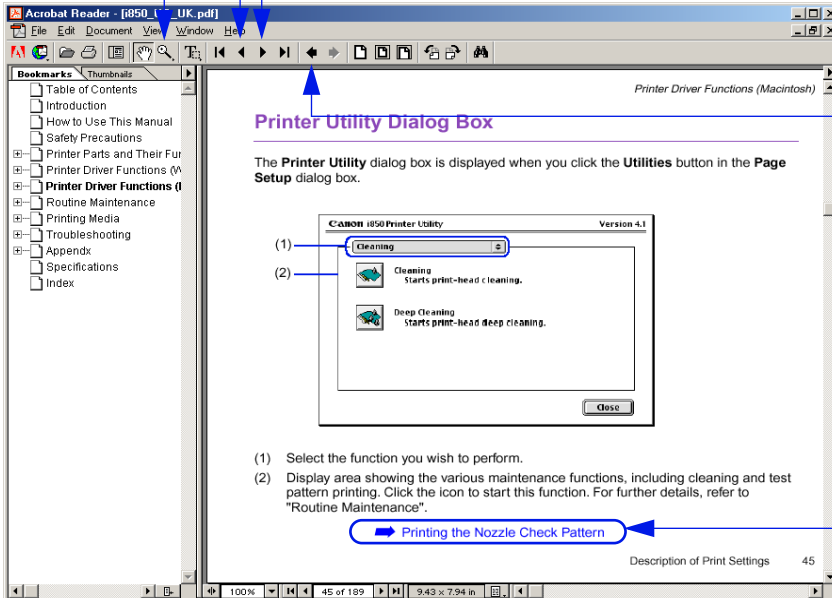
Acrobat Reader - [i850_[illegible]_UK.pdf]

File Edit Document View Window Help

Bookmarks Thumbnails

Table of Contents
Introduction
How to Use This Manual
Safety Precautions
Printer Parts and Their Fu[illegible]
Printer Driver Functions (W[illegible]
Printer Driver Functions ([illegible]
Routine Maintenance
Printing Media
Troubleshooting
Appendix
Specifications
Index

Printer Driver Functions (Macintosh)

Printer Utility Dialog Box

The Printer Utility dialog box is displayed when you click the Utilities button in the Page Setup dialog box.

Canon i850 Printer Utility Version 4.1

(1) Cleaning

(2)

Cleaning
Starts print-head cleaning.

Deep Cleaning
Starts print-head deep cleaning.

Close

(1) Select the function you wish to perform.

(2) Display area showing the various maintenance functions, including cleaning and test pattern printing. Click the icon to start this function. For further details, refer to "Routine Maintenance".

Printing the Nozzle Check Pattern

Description of Print Settings 45

100% 45 of 189 9.43 x 7.94 in